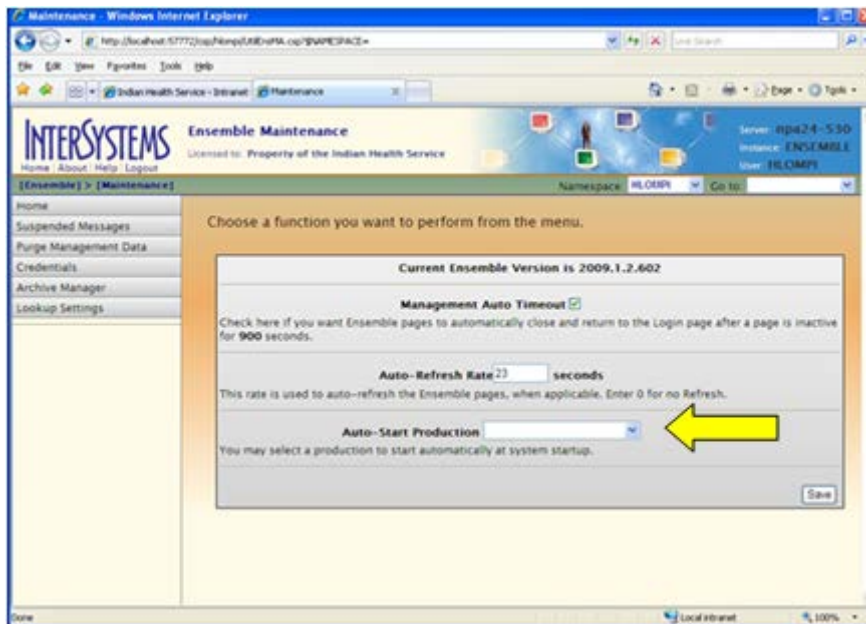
Maintenance - Windows Internet Explorer

http://localhost:57772/csp/hlomp/UtilEnsMA.csp?$NAMESPACE=

Live Search

File Edit View Favorites Tools Help

Indian Health Service - Intranet | Maintenance

Page • Tools •

INTERSYSTEMS
Home | About | Help | Logout

Ensemble Maintenance
Licensed to: Property of the Indian Health Service

Server: npa24-530
Instance: ENSEMBLE
User: HLOMPI

[Ensemble] > [Maintenance]

Namespace HLOMPI Go to:

Home
Suspended Messages
Purge Management Data
Credentials
Archive Manager
Lookup Settings

Choose a function you want to perform from the menu.

Current Ensemble Version is 2009.1.2.602

Management Auto Timeout

Check here if you want Ensemble pages to automatically close and return to the Login page after a page is inactive for 900 seconds.

Auto-Refresh Rate 23 seconds

This rate is used to auto-refresh the Ensemble pages, when applicable. Enter 0 for no Refresh.

Auto-Start Production

You may select a production to start automatically at system startup.

Save

Done

Local intranet

100%